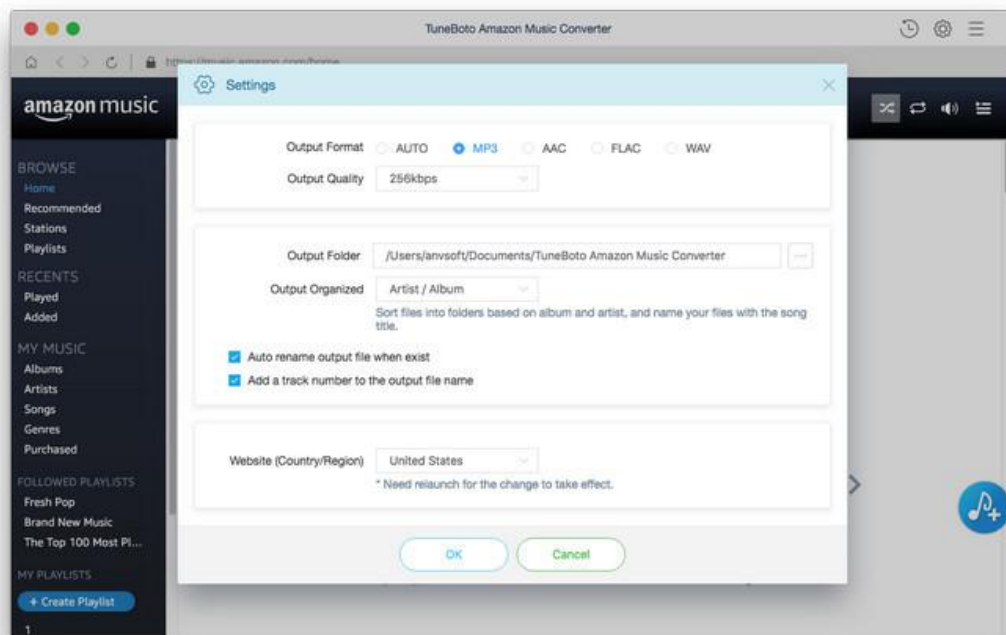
TuneBoto Amazon Music Converter

https://music.amazon.com/home

amazon music

BROWSE
Home
Recommended
Stations
Playlists

RECENTS
Played
Added

MY MUSIC
Albums
Artists
Songs
Genres
Purchased

FOLLOWED PLAYLISTS
Fresh Pop
Brand New Music
The Top 100 Most Pl...

MY PLAYLISTS
+ Create Playlist
1

Settings

Output Format AUTO MP3 AAC FLAC WAV
Output Quality 256kbps

Output Folder /Users/anvsoft/Documents/TuneBoto Amazon Music Converter ...
Output Organized Artist / Album
Sort files into folders based on album and artist, and name your files with the song title.

Auto rename output file when exist
Add a track number to the output file name

Website (Country/Region) United States
* Need relaunch for the change to take effect.

OK Cancel